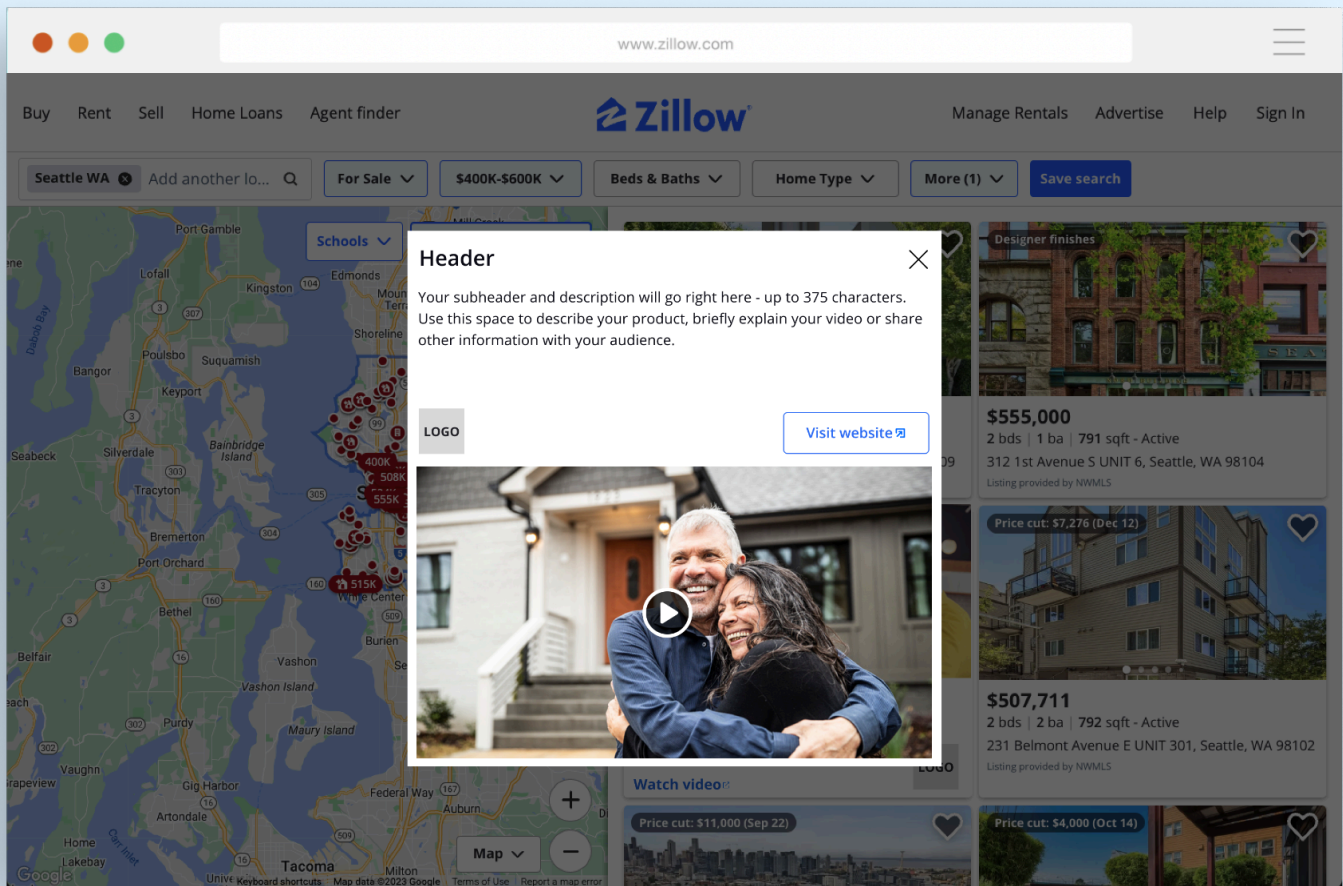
www.zillow.com

Buy Rent Sell Home Loans Agent finder

Zillow

Manage Rentals Advertise Help Sign In

Seattle WA Add another lo...

For Sale

$400K-$600K

Beds & Baths

Home Type

More (1)

Save search

Schools

Port Gamble
Edmonds
Kingston
Lofall
Shoreline
Poulsbo
Suquamish
Bangor
Keyport
Bainbridge Island
Seabeck
Silverdale
Tracyton
Bremerton
Port Orchard
Bethel
Belfair
Vashon
Vashon Island
Purdy
Maury Island
Vaughn
Gig Harbor
Fircrest
Home
Lakebay
Tacoma
Milton
Burien
White Center
400K
508K
555K
515K

Map

Google
Keyboard shortcuts Map data ©2023 Google Terms of Use Report a map error

Header

Your subheader and description will go right here - up to 375 characters. Use this space to describe your product, briefly explain your video or share other information with your audience.

LOGO

Visit website

Watch video

LOGO

Designer finishes

$555,000
2 bds | 1 ba | 791 sqft - Active
312 1st Avenue S UNIT 6, Seattle, WA 98104
Listing provided by NWMLS

Price cut: $7,276 (Dec 12)

$507,711
2 bds | 2 ba | 792 sqft - Active
231 Belmont Avenue E UNIT 301, Seattle, WA 98102
Listing provided by NWMLS

Price cut: $11,000 (Sep 22)

Price cut: $4,000 (Oct 14)